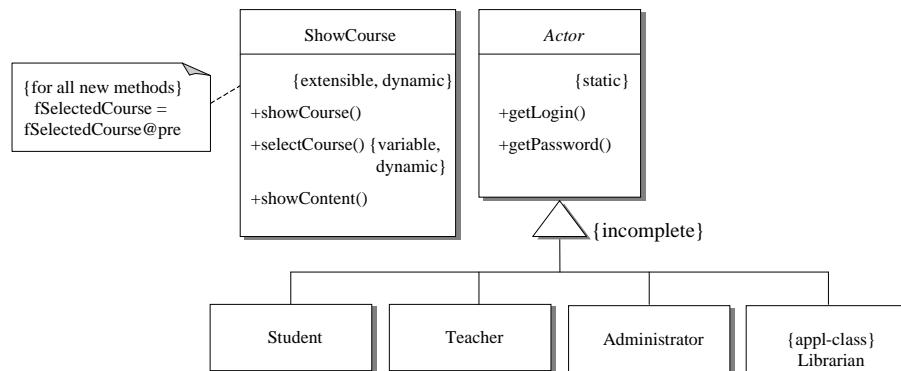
{for all new methods}
fSelectedCourse =
fSelectedCourse@pre

ShowCourse

{extensible, dynamic}

+showCourse()

+selectCourse() {variable, dynamic}

+showContent()

*Actor*

{static}

+getLogin()

+getPassword()

{incomplete}

Student

Teacher

Administrator

{appl-class}
Librarian